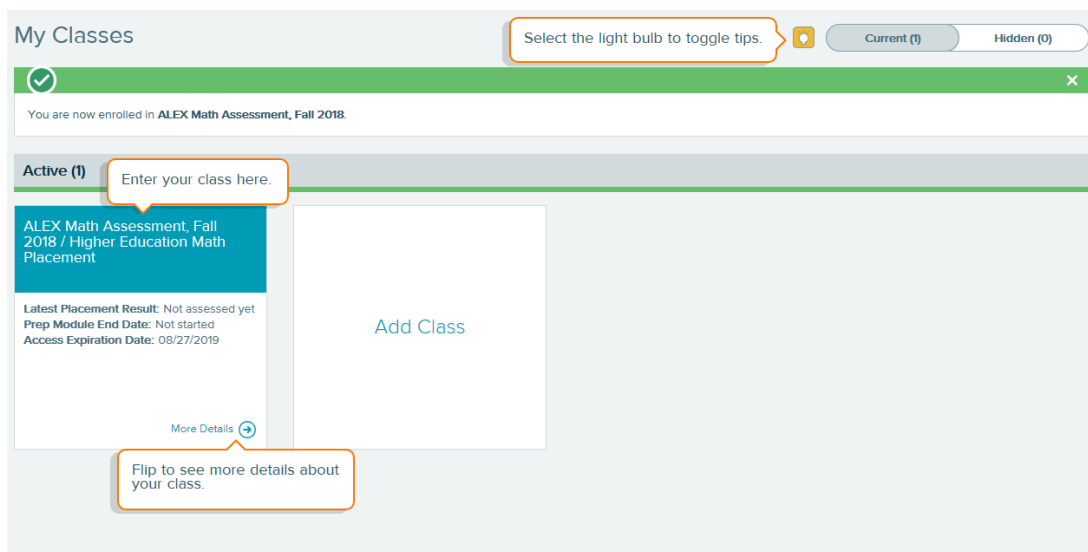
My Classes

Select the light bulb to toggle tips.

Current (1)

Hidden (0)

You are now enrolled in ALEX Math Assessment, Fall 2018.

Active (1)

Enter your class here.

ALEX Math Assessment, Fall 2018 / Higher Education Math Placement

Latest Placement Result: Not assessed yet
Prep Module End Date: Not started
Access Expiration Date: 08/27/2019

More Details

Add Class

Flip to see more details about your class.